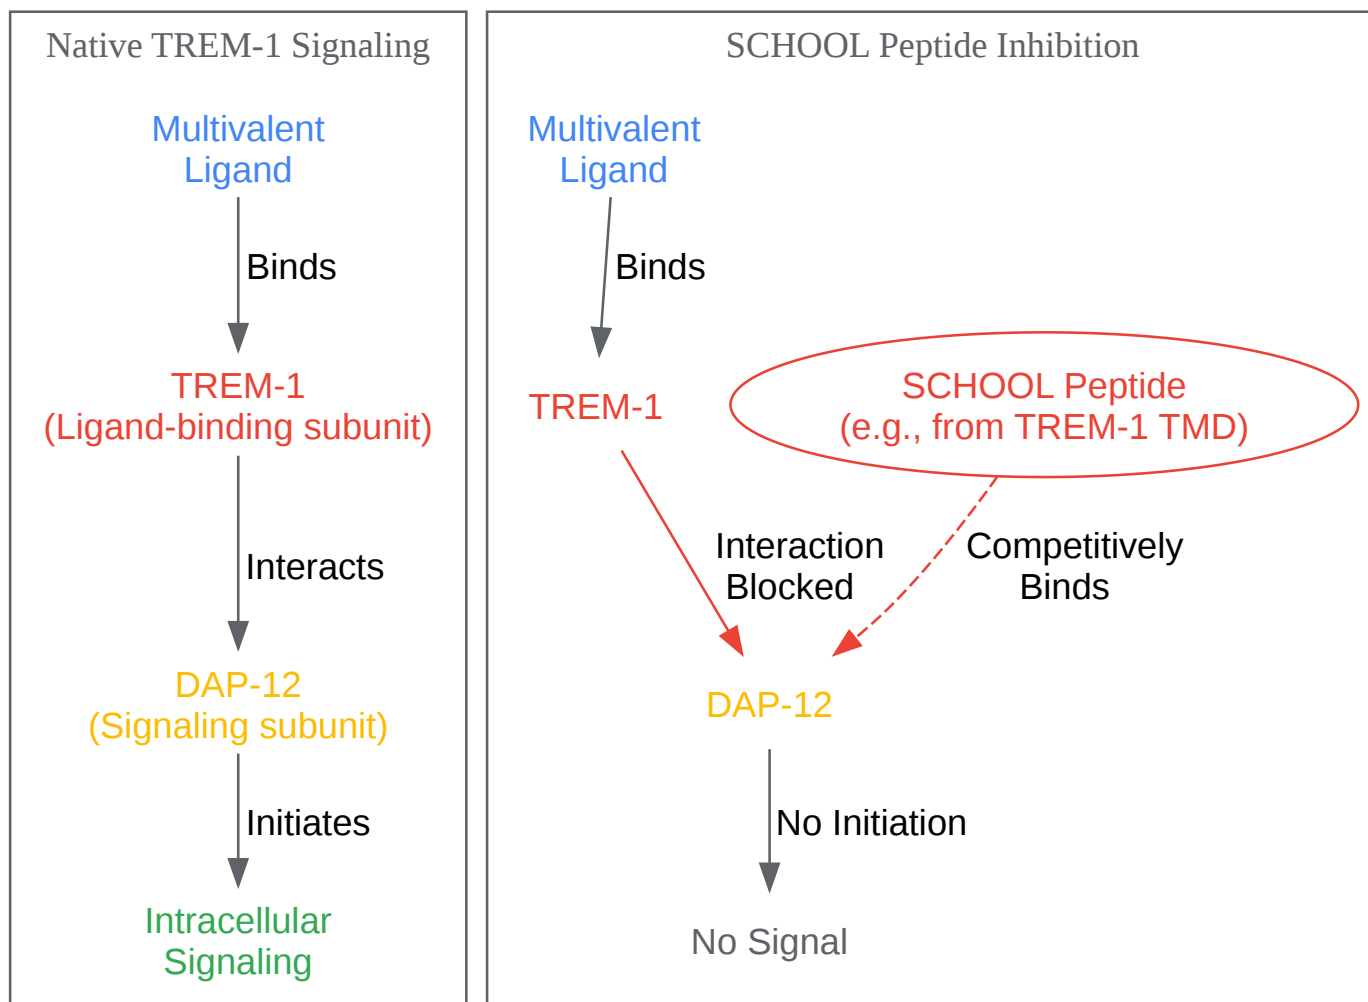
Native TREM-1 Signaling

Multivalent Ligand

Binds

TREM-1 (Ligand-binding subunit)

Interacts

DAP-12 (Signaling subunit)

Initiates

Intracellular Signaling

SCHOOL Peptide Inhibition

Multivalent Ligand

Binds

TREM-1

SCHOOL Peptide (e.g., from TREM-1 TMD)

Interaction Blocked

Competitively Binds

DAP-12

No Initiation

No Signal